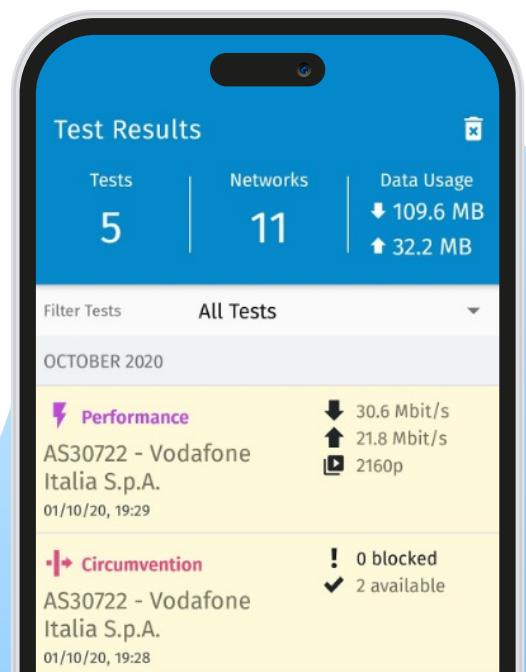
Test Results

Tests
5

Networks
11

Data Usage
109.6 MB
32.2 MB

Filter Tests All Tests

OCTOBER 2020

Performance
AS30722 - Vodafone Italia S.p.A.
01/10/20, 19:29

30.6 Mbit/s
21.8 Mbit/s
2160p

Circumvention
AS30722 - Vodafone Italia S.p.A.
01/10/20, 19:28

0 blocked
2 available